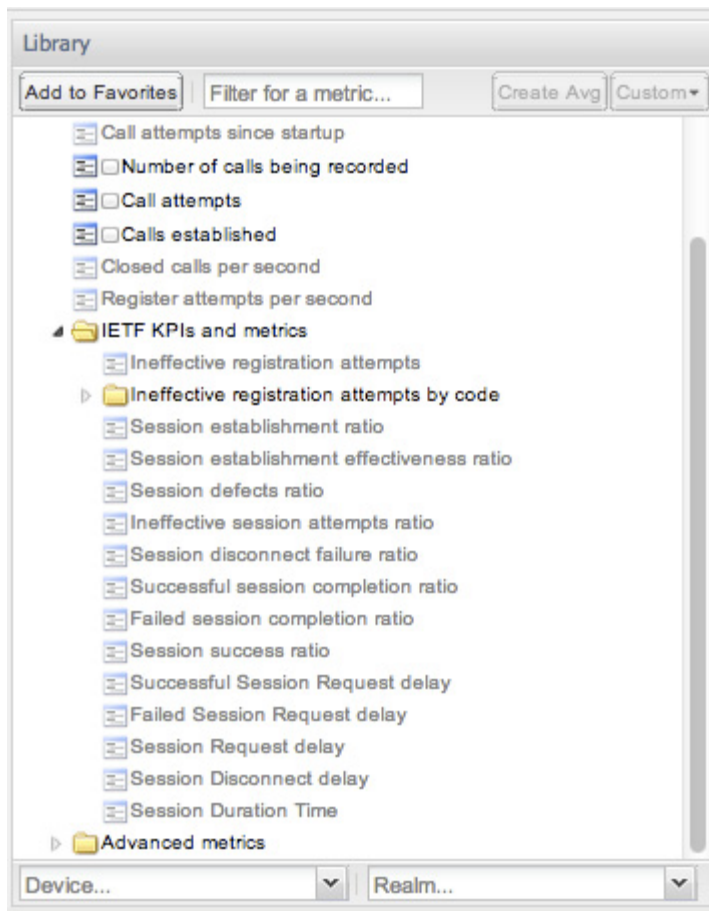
Library

Add to Favorites

Filter for a metric...

Create Avg

Custom

Call attempts since startup

Number of calls being recorded

Call attempts

Calls established

Closed calls per second

Register attempts per second

IETF KPIs and metrics

Ineffective registration attempts

Ineffective registration attempts by code

Session establishment ratio

Session establishment effectiveness ratio

Session defects ratio

Ineffective session attempts ratio

Session disconnect failure ratio

Successful session completion ratio

Failed session completion ratio

Session success ratio

Successful Session Request delay

Failed Session Request delay

Session Request delay

Session Disconnect delay

Session Duration Time

Advanced metrics

Device...

Realm...